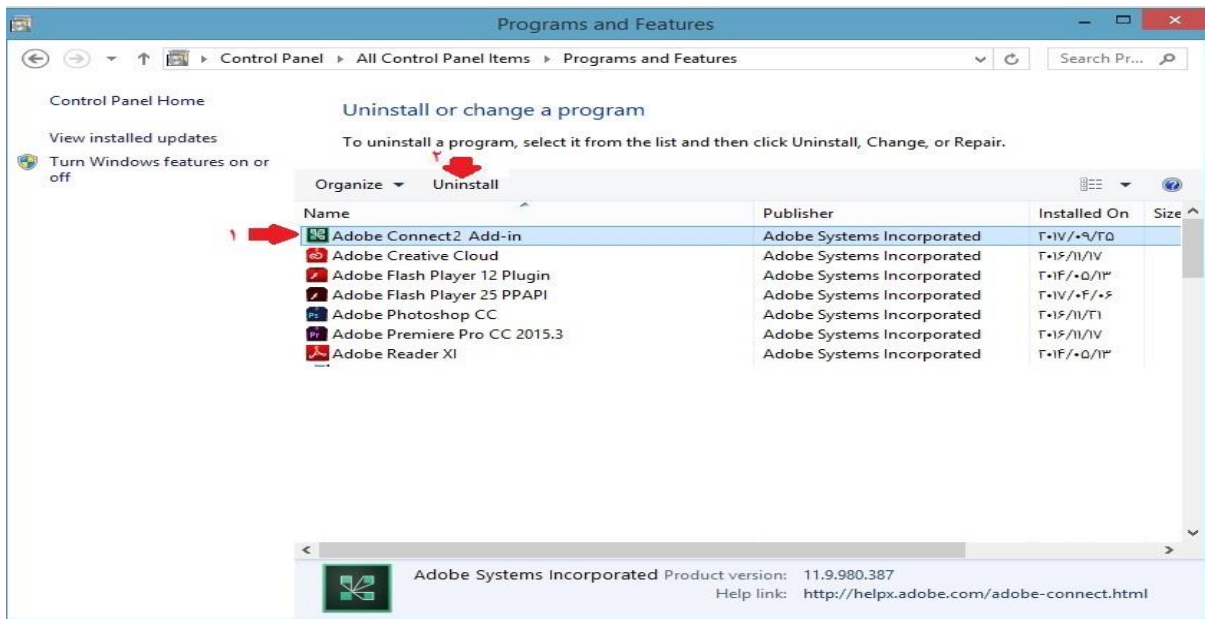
Programs and Features

Control Panel ▸ All Control Panel Items ▸ Programs and Features

Search Pr...

Control Panel Home

View installed updates

Turn Windows features on or off

Uninstall or change a program

To uninstall a program, select it from the list and then click Uninstall, Change, or Repair.

٢

Organize ▾ Uninstall

١

| Name | Publisher | Installed On | Size |
|---|---|---|---|
| Adobe Connect2 Add-in | Adobe Systems Incorporated | ٢٠١٧/٠٩/٢٥ | |
| Adobe Creative Cloud | Adobe Systems Incorporated | ٢٠١۶/١١/١٧ | |
| Adobe Flash Player 12 Plugin | Adobe Systems Incorporated | ٢٠١۴/٠۵/١٣ | |
| Adobe Flash Player 25 PPAPI | Adobe Systems Incorporated | ٢٠١٧/٠۴/٠۶ | |
| Adobe Photoshop CC | Adobe Systems Incorporated | ٢٠١۶/١١/٢١ | |
| Adobe Premiere Pro CC 2015.3 | Adobe Systems Incorporated | ٢٠١۶/١١/١٧ | |
| Adobe Reader XI | Adobe Systems Incorporated | ٢٠١۴/٠۵/١٣ | |

Adobe Systems Incorporated Product version: 11.9.980.387
Help link: http://helpx.adobe.com/adobe-connect.html